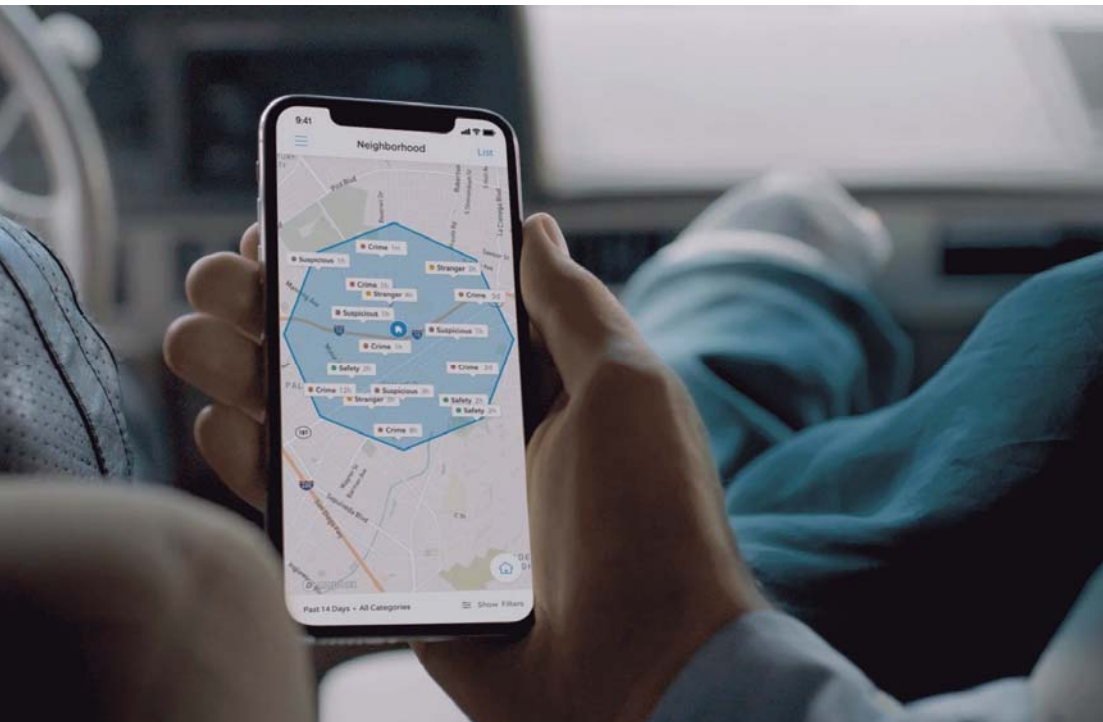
9:41

Neighborhood

List

Crime 1h

Suspicious 5h

Stranger 2h

Crime 3h

Stranger 4h

Crime 5d

Suspicious 5h

Suspicious 5h

Crime 5h

Safety 2h

Crime 3d

Crime 12h

Suspicious 9h

Stranger 3h

Safety 2h

Safety 2h

Crime 6h

Past 14 Days • All Categories

Show Filters